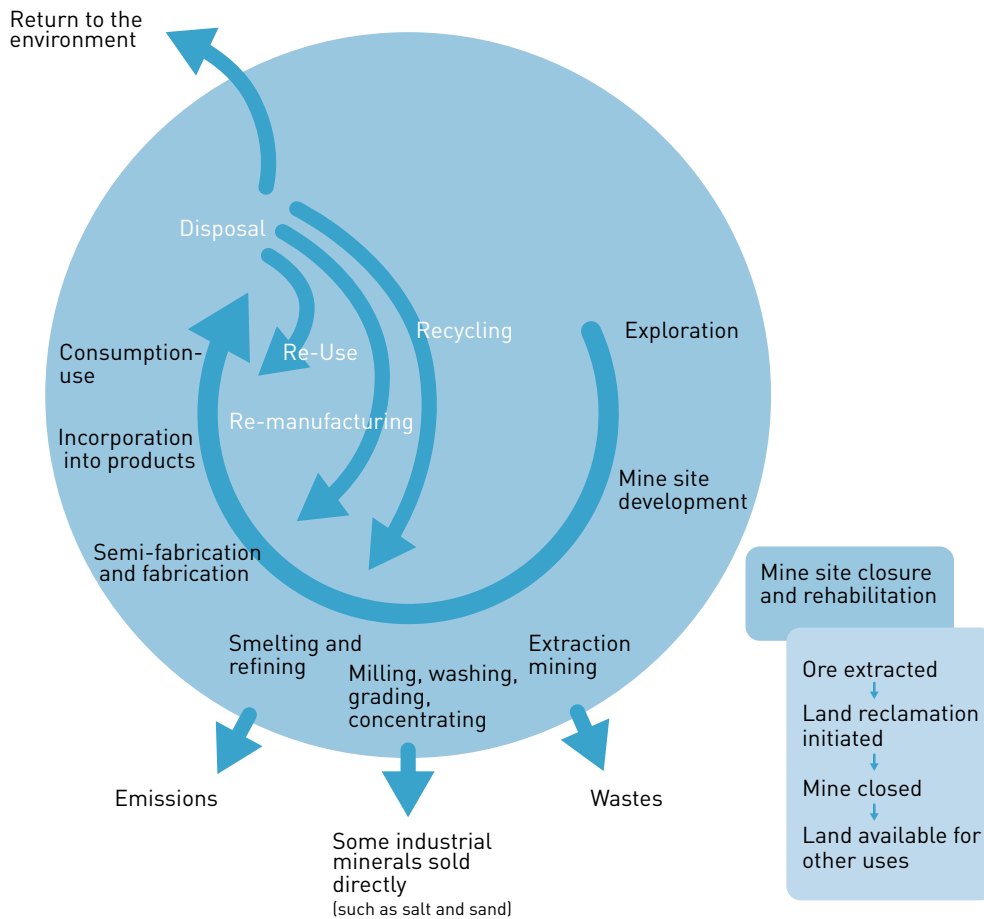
Return to the environment

Disposal

Recycling

Re-Use

Re-manufacturing

Exploration

Mine site development

Extraction mining

Milling, washing, grading, concentrating

Smelting and refining

Semi-fabrication and fabrication

Incorporation into products

Consumption-use

Emissions

Some industrial minerals sold directly
(such as salt and sand)

Wastes

Mine site closure and rehabilitation

Ore extracted

Land reclamation initiated

Mine closed

Land available for other uses